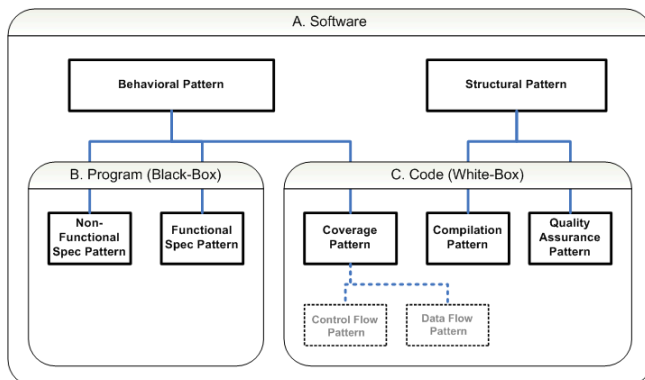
A. Software

Behavioral Pattern

Structural Pattern

B. Program (Black-Box)

C. Code (White-Box)

Non-Functional Spec Pattern

Functional Spec Pattern

Coverage Pattern

Compilation Pattern

Quality Assurance Pattern

Control Flow Pattern

Data Flow Pattern